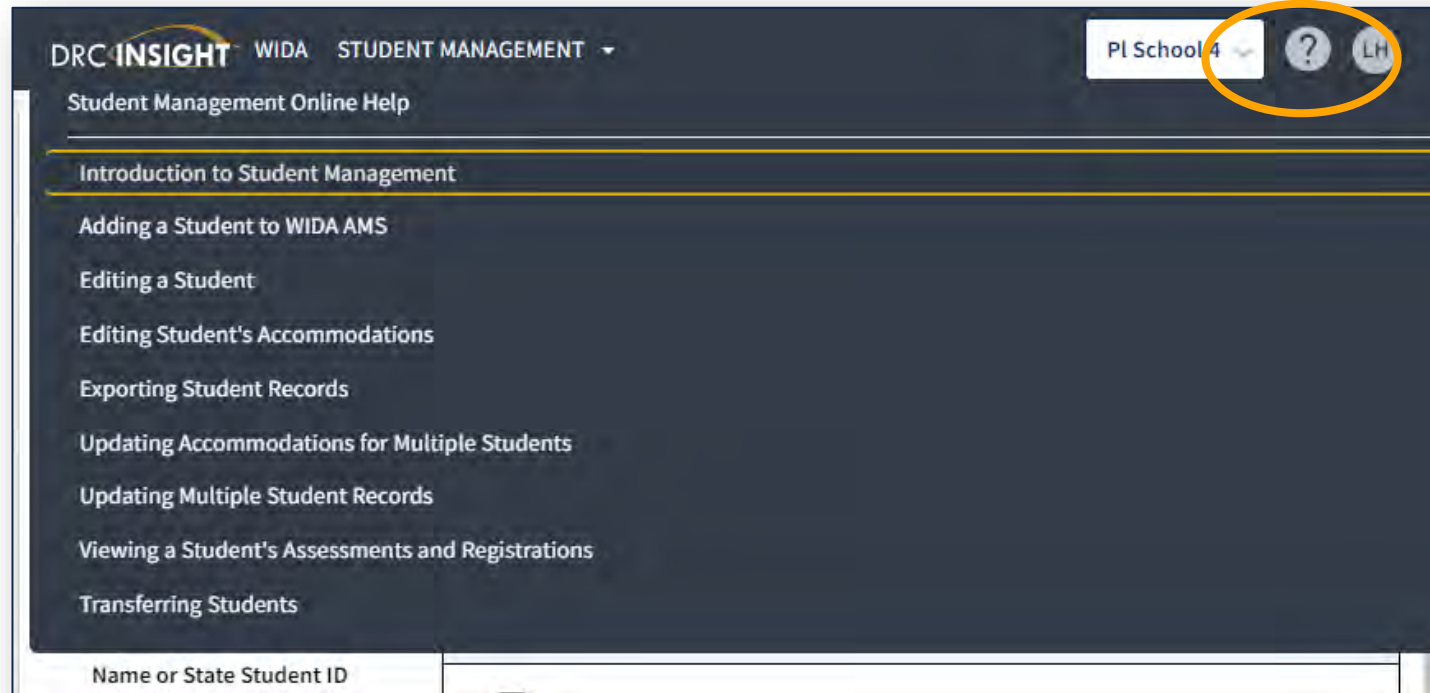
DRC INSIGHT WIDA STUDENT MANAGEMENT

PI School 4

?

LH

Student Management Online Help

Introduction to Student Management

Adding a Student to WIDA AMS

Editing a Student

Editing Student's Accommodations

Exporting Student Records

Updating Accommodations for Multiple Students

Updating Multiple Student Records

Viewing a Student's Assessments and Registrations

Transferring Students

Name or State Student ID